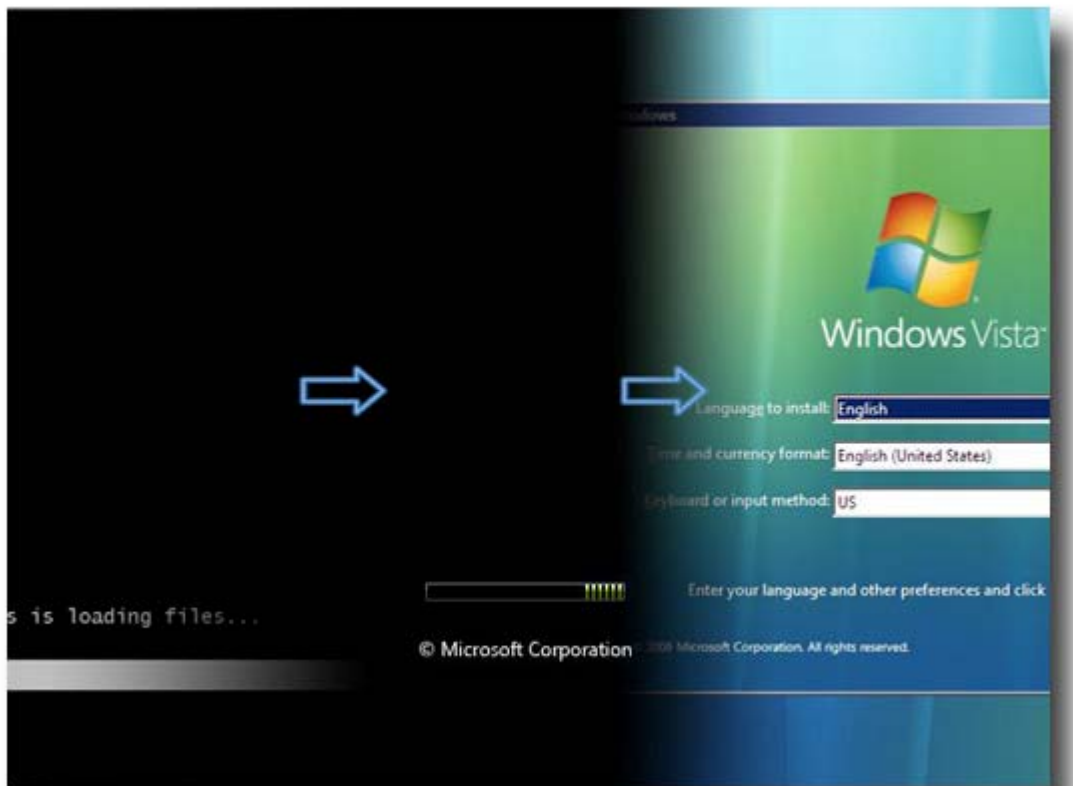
s is loading files...

© Microsoft Corporation

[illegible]ndows

Windows Vista

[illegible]anguage to install: English

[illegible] and currency format: English (United States)

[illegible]board or input method: US

Enter your language and other preferences and click

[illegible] 2006 Microsoft Corporation. All rights reserved.